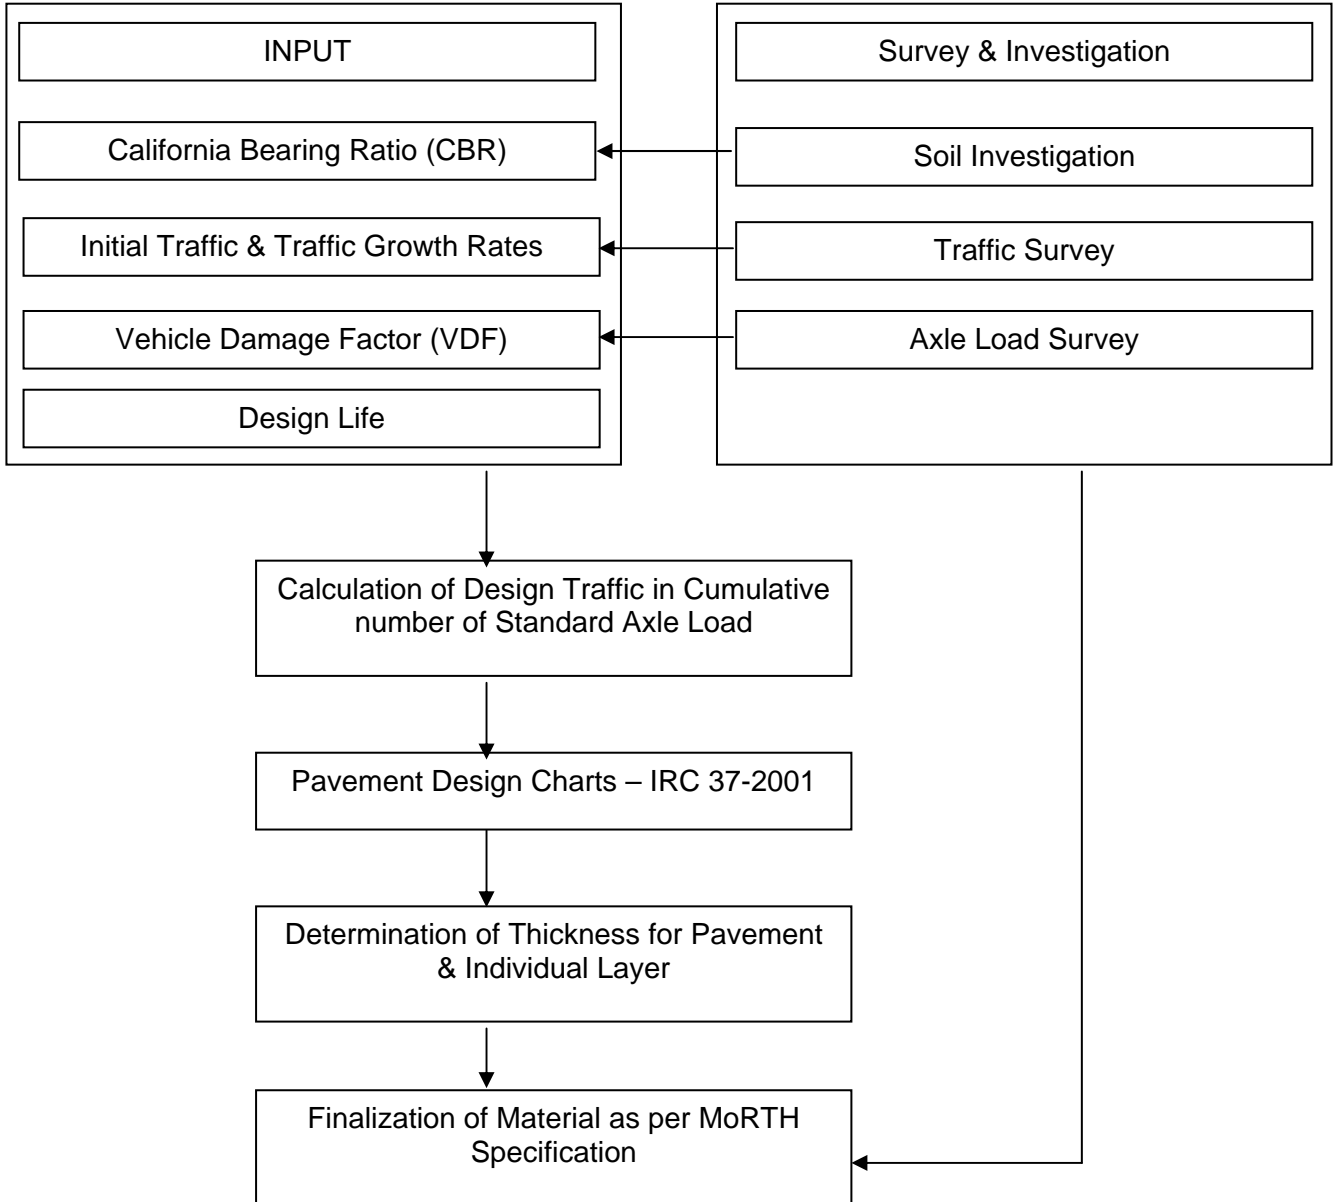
INPUT

California Bearing Ratio (CBR)

Initial Traffic & Traffic Growth Rates

Vehicle Damage Factor (VDF)

Design Life

Survey & Investigation

Soil Investigation

Traffic Survey

Axle Load Survey

Calculation of Design Traffic in Cumulative number of Standard Axle Load

Pavement Design Charts – IRC 37-2001

Determination of Thickness for Pavement & Individual Layer

Finalization of Material as per MoRTH Specification